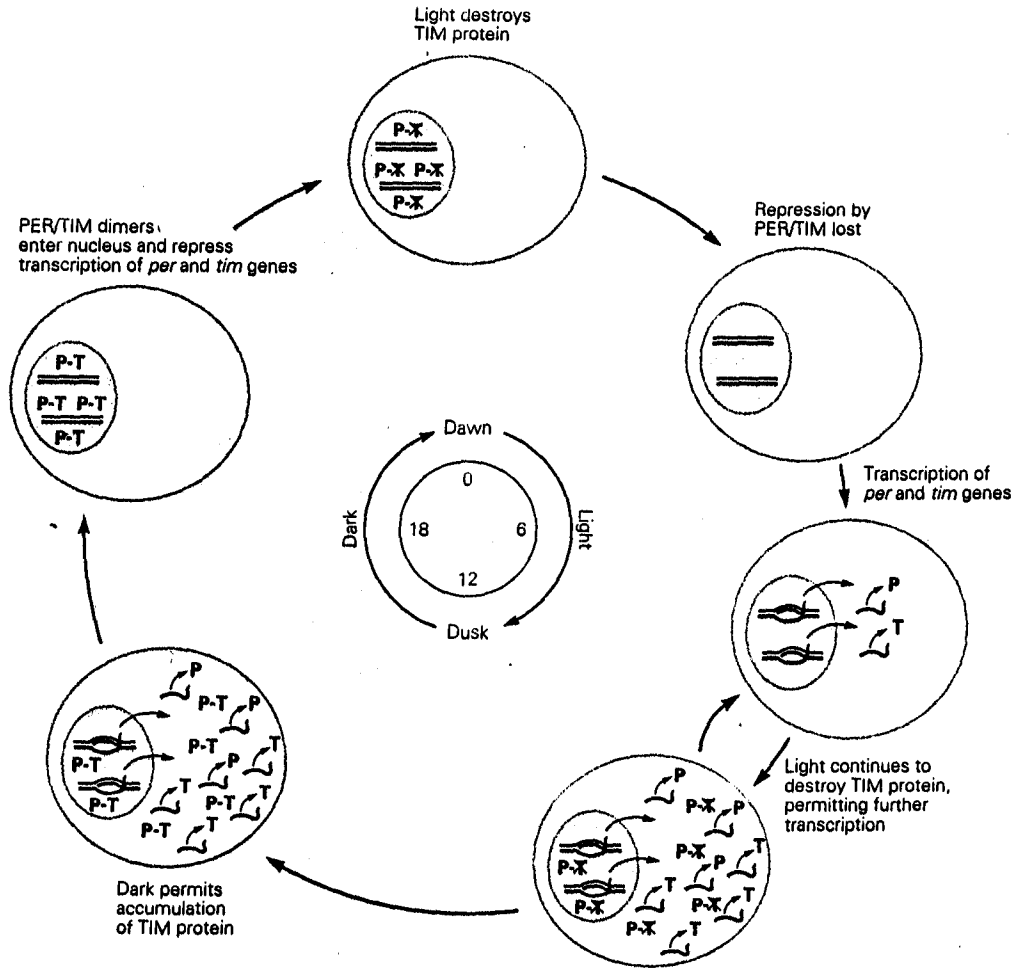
Light destroys TIM protein

P-T̶
P-T̶ P-T̶
P-T̶

Repression by PER/TIM lost

PER/TIM dimers enter nucleus and repress transcription of *per* and *tim* genes

P-T
P-T P-T
P-T

Dawn
0
18
6
12
Dark
Light
Dusk

Transcription of *per* and *tim* genes

P
T

P
P-T
P
P-T
P-T
P
P-T
T
P-T
T
P-T
T
P-T
T

Light continues to destroy TIM protein, permitting further transcription

P
P-T̶
P
P-T̶
P-T̶
P
P-T̶
T
P-T̶
T
P-T̶
T
P-T̶
T

Dark permits accumulation of TIM protein